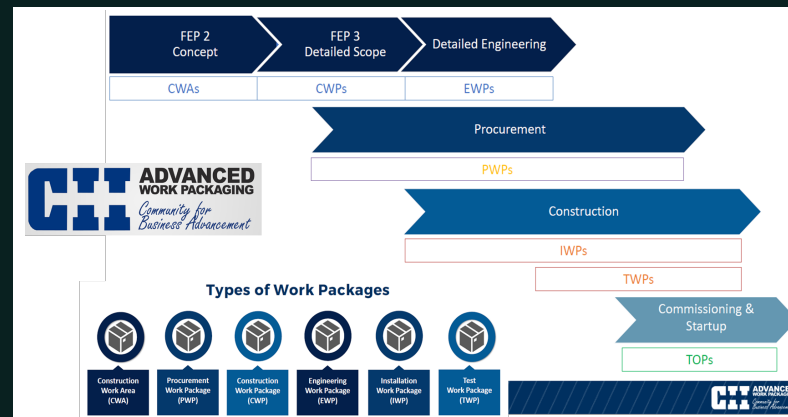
FEP 2
Concept

FEP 3
Detailed Scope

Detailed Engineering

CWAs

CWPs

EWPs

Procurement

PWPs

CII ADVANCED WORK PACKAGING
Community for Business Advancement

Construction

IWPs

TWPs

Types of Work Packages

Commissioning & Startup

TOPs

Construction Work Area (CWA)

Procurement Work Package (PWP)

Construction Work Package (CWP)

Engineering Work Package (EWP)

Installation Work Package (IWP)

Test Work Package (TWP)

CII ADVANCED WORK PACKAGING
Community for Business Advancement